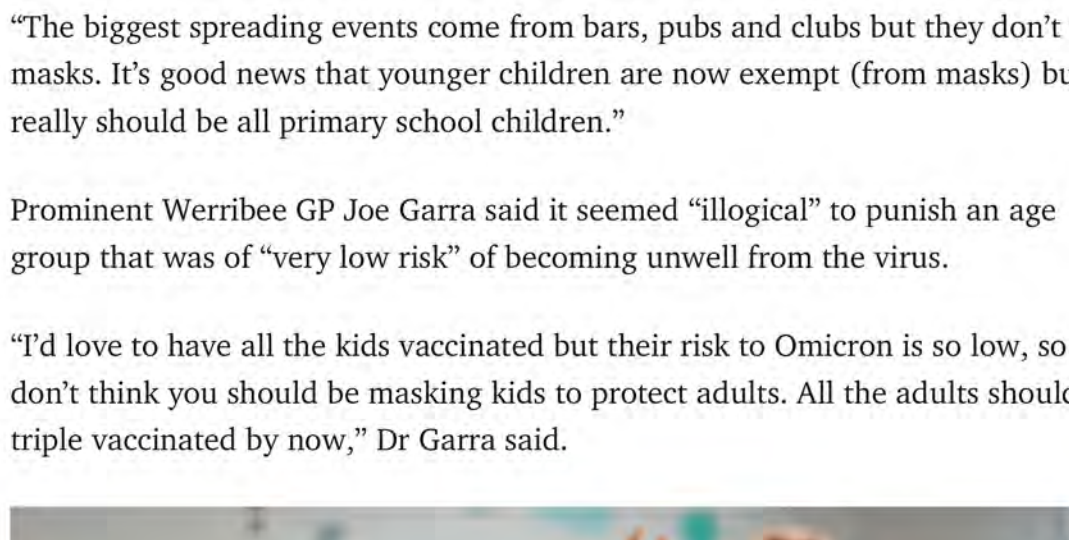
“The biggest spreading events come from bars, pubs and clubs but they don’t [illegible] masks. It’s good news that younger children are now exempt (from masks) bu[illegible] really should be all primary school children.”

Prominent Werribee GP Joe Garra said it seemed “illogical” to punish an age group that was of “very low risk” of becoming unwell from the virus.

“I’d love to have all the kids vaccinated but their risk to Omicron is so low, so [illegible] don’t think you should be masking kids to protect adults. All the adults shoul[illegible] triple vaccinated by now,” Dr Garra said.